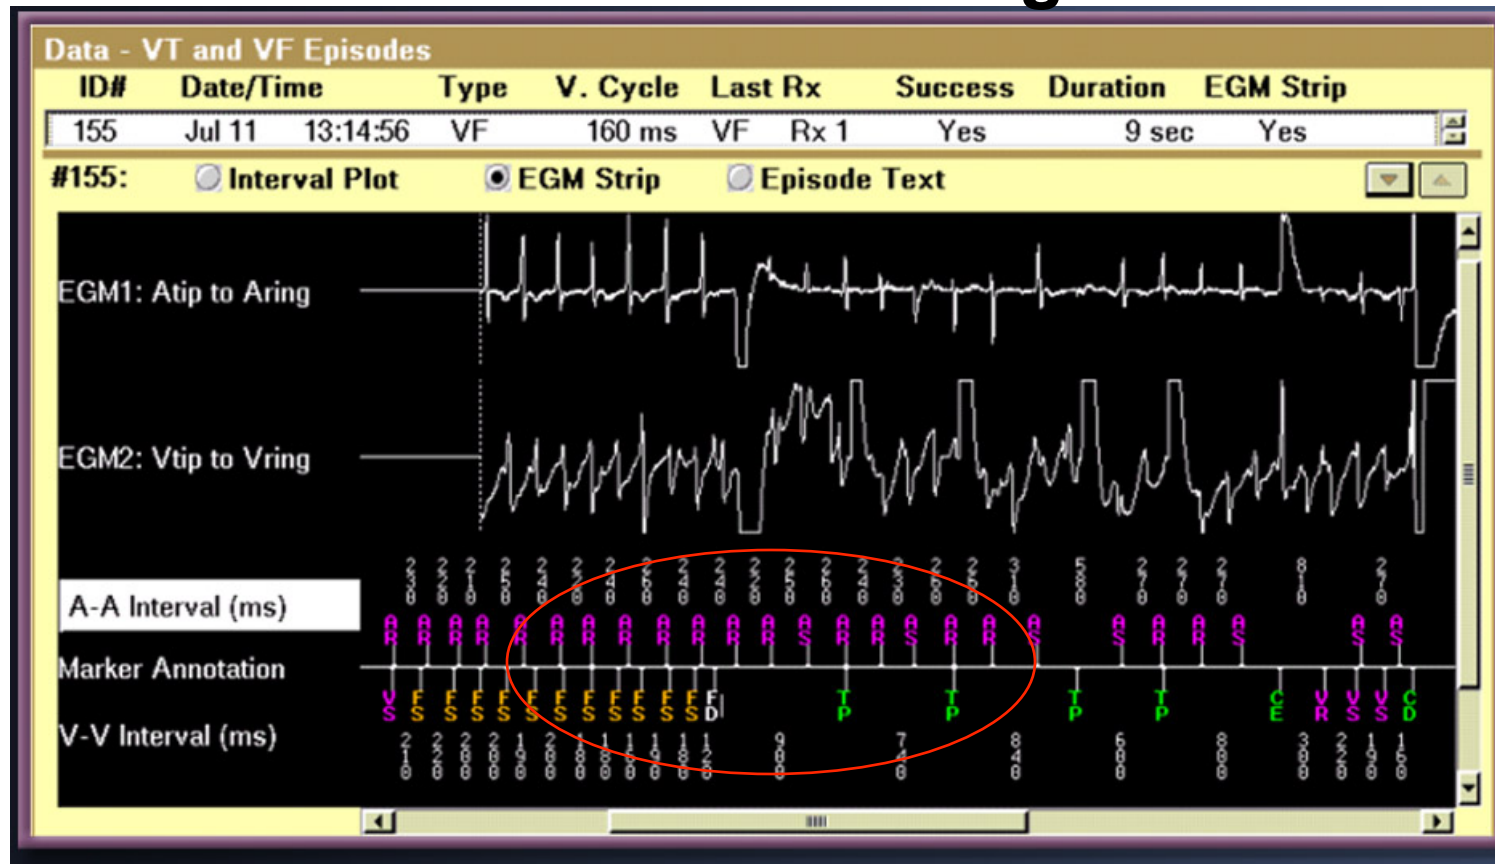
Data - VT and VF Episodes

| ID# | Date/Time | Type | V. Cycle | Last Rx | Success | Duration | EGM Strip |
|---|---|---|---|---|---|---|---|
| 155 | Jul 11 13:14:56 | VF | 160 ms | VF Rx 1 | Yes | 9 sec | Yes |

#155: Interval Plot EGM Strip Episode Text

EGM1: Atip to Aring

EGM2: Vtip to Vring

A-A Interval (ms)

Marker Annotation

V-V Interval (ms)

230 220 210 250 240 230 240 250 240 240 220 250 250 240 230 250 250 310 580 270 270 270 810 270

AR AR AR AR AR AR AR AR AR AR AR AR AS AR AR AS AR AR AS AS AR AR AS AS AS

VS FS FS FS FS FS FS FS FS FS FS FS FD TP TP TP TP CE VR VS VS CD

210 220 200 200 190 200 180 180 190 190 180 120 900 740 840 600 800 300 220 190 160